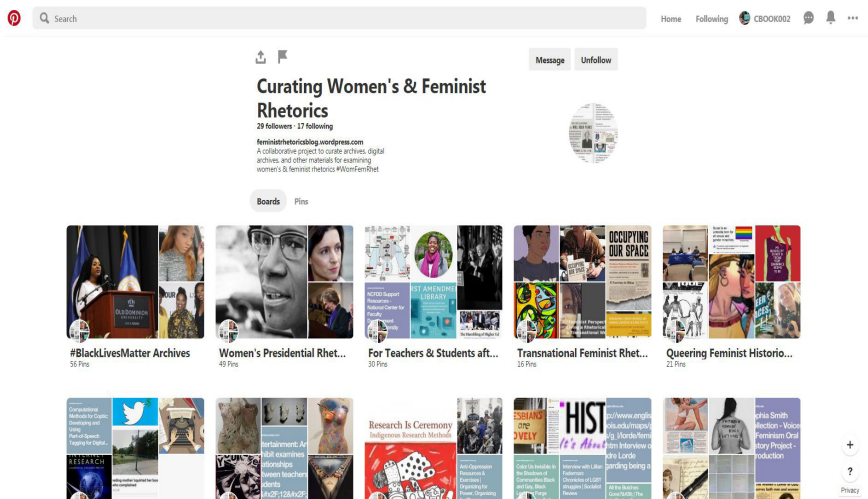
Search

Home Following CBOOK002

Message Unfollow

Curating Women's & Feminist Rhetorics

29 followers · 17 following

feministrhetoricsblog.wordpress.com
A collaborative project to curate archives, digital archives, and other materials for examining women's & feminist rhetorics #WomFemRhet

Boards Pins

#BlackLivesMatter Archives
56 Pins

Women's Presidential Rhet...
49 Pins

For Teachers & Students aft...
30 Pins

Transnational Feminist Rhet...
16 Pins

Queering Feminist Historio...
21 Pins

OLD DOMINION UNIVERSITY

NCFDD Support Resources - National Center for Faculty

FIRST AMENDMENT LIBRARY

OCCUPYING OUR SPACE

Computational Methods for Coptic: Developing and Using Part-of-Speech Tagging for Digital...

Research Is Ceremony
Indigenous Research Methods

Anti-Oppression Resources & Exercises | Organizing for Power, Organizing

LESBIANS ARE LOVELY

HIST It's About

Color Us Invisible: In the Shadows of Communities Black and Gay, Black Lgbt...

Interview with Lillian Faderman: Chronicles of LGBT struggles | Socialist Review

http://www.english.illinois.edu/maps/poets/g_l/lorde/feminism.htm Interview of Audre Lorde regarding being a

phia Smith ollection - Voice Feminism Oral istory Project - roduction

+
?
Privacy